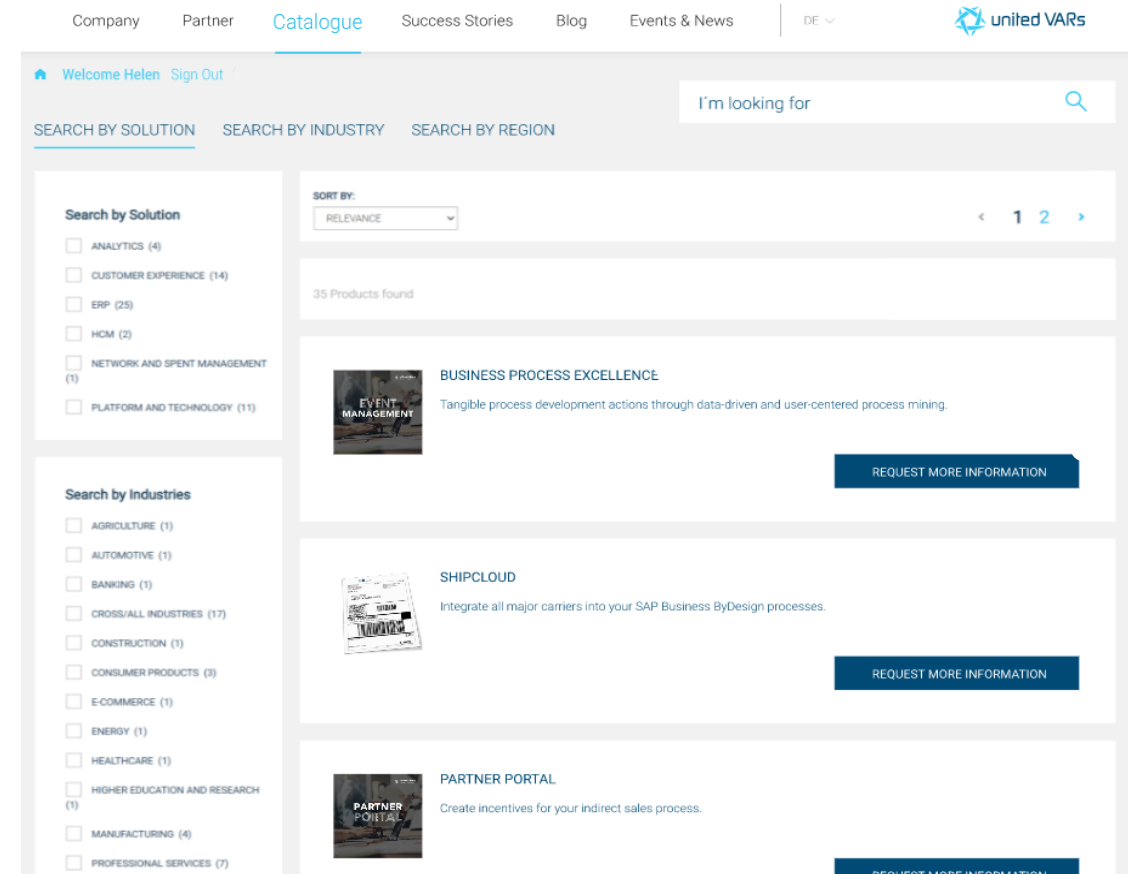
Company Partner Catalogue Success Stories Blog Events & News DE

united VARs

Welcome Helen Sign Out

I´m looking for

SEARCH BY SOLUTION SEARCH BY INDUSTRY SEARCH BY REGION

Search by Solution

ANALYTICS (4)
CUSTOMER EXPERIENCE (14)
ERP (25)
HCM (2)
NETWORK AND SPENT MANAGEMENT (1)
PLATFORM AND TECHNOLOGY (11)

Search by Industries

AGRICULTURE (1)
AUTOMOTIVE (1)
BANKING (1)
CROSS/ALL INDUSTRIES (17)
CONSTRUCTION (1)
CONSUMER PRODUCTS (3)
E-COMMERCE (1)
ENERGY (1)
HEALTHCARE (1)
HIGHER EDUCATION AND RESEARCH (1)
MANUFACTURING (4)
PROFESSIONAL SERVICES (7)

SORT BY:
RELEVANCE

1 2

35 Products found

EVENT MANAGEMENT

BUSINESS PROCESS EXCELLENCE

Tangible process development actions through data-driven and user-centered process mining.

REQUEST MORE INFORMATION

SHIPCLOUD

Integrate all major carriers into your SAP Business ByDesign processes.

REQUEST MORE INFORMATION

PARTNER PORTAL

PARTNER PORTAL

Create incentives for your indirect sales process.

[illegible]